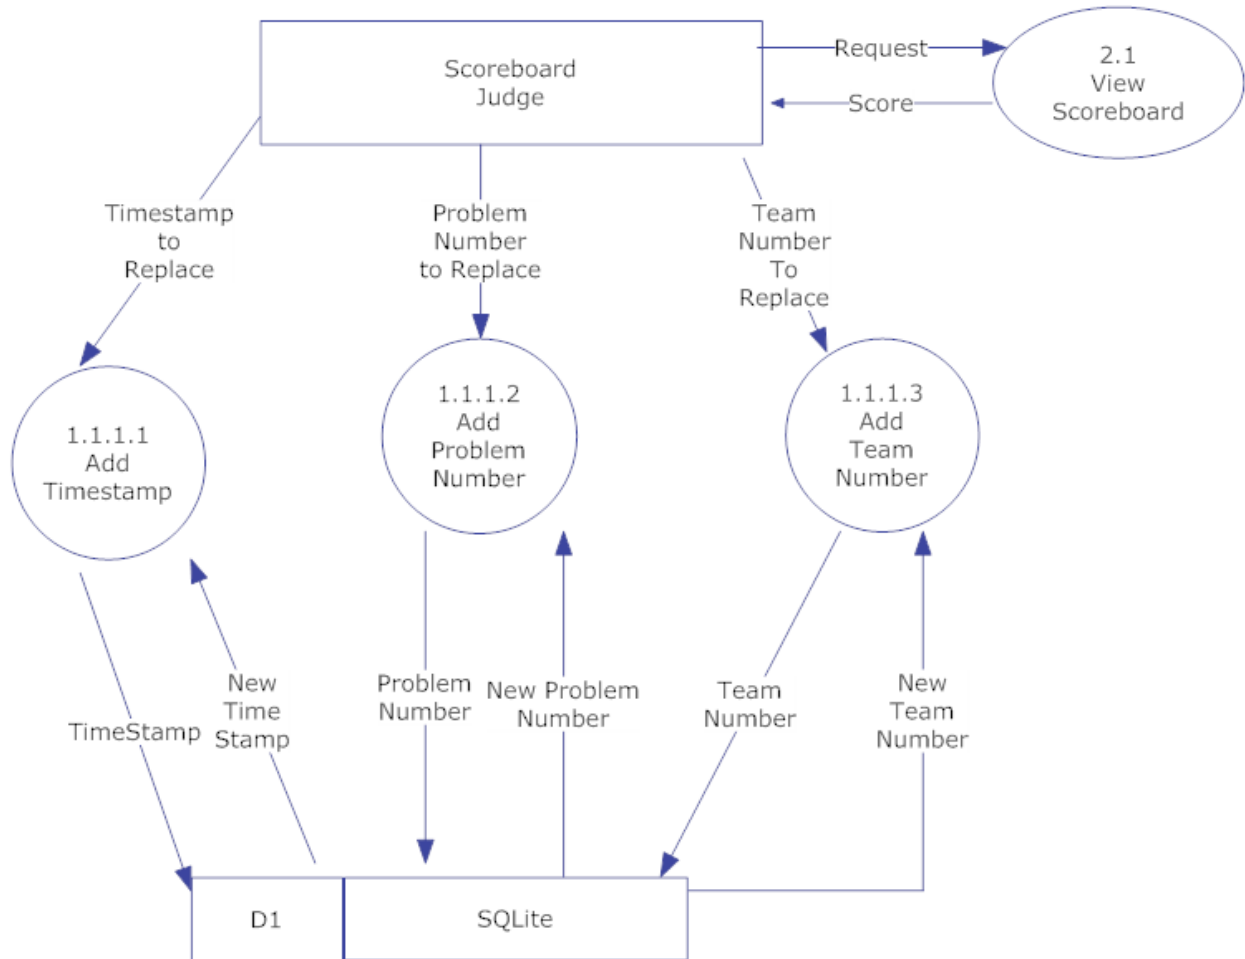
Scoreboard Judge

Request

Score

2.1 View Scoreboard

Timestamp to Replace

Problem Number to Replace

Team Number To Replace

1.1.1.1 Add Timestamp

1.1.1.2 Add Problem Number

1.1.1.3 Add Team Number

TimeStamp

New Time Stamp

Problem Number

New Problem Number

Team Number

New Team Number

D1

SQLite